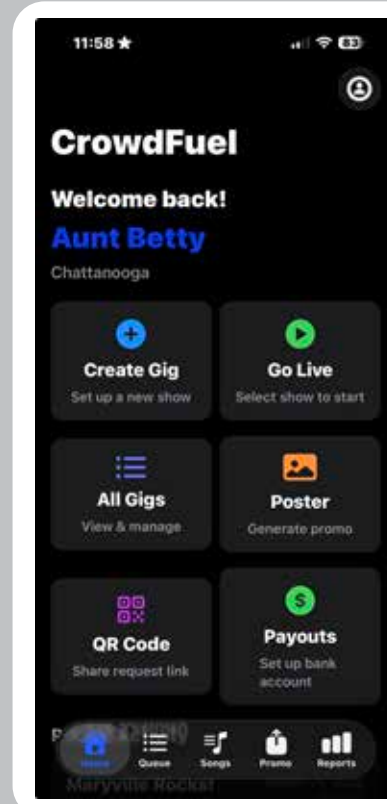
11:58

CrowdFuel

Welcome back!

Aunt Betty

Chattanooga

Create Gig
Set up a new show

Go Live
Select show to start

All Gigs
View & manage

Poster
Generate promo

QR Code
Share request link

Payouts
Set up bank account

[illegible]

Maryville Rocks!

Home Queue Songs Promo Reports